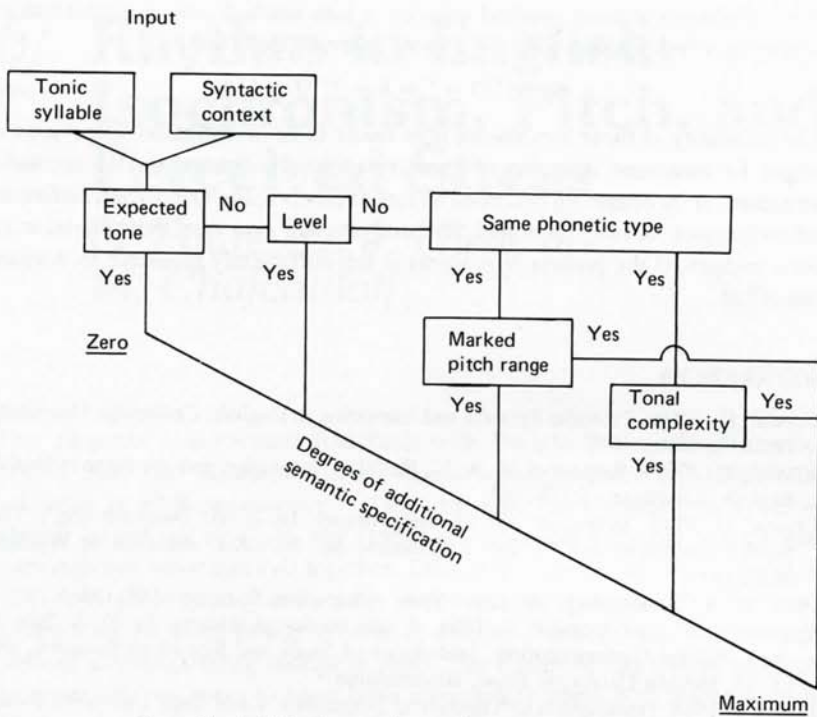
Input

Tonic syllable

Syntactic context

Expected tone

No

Level

No

Same phonetic type

Yes

Yes

Yes

Yes

Zero

Marked pitch range

Yes

Yes

Tonal complexity

Yes

Yes

Degrees of additional semantic specification

Maximum